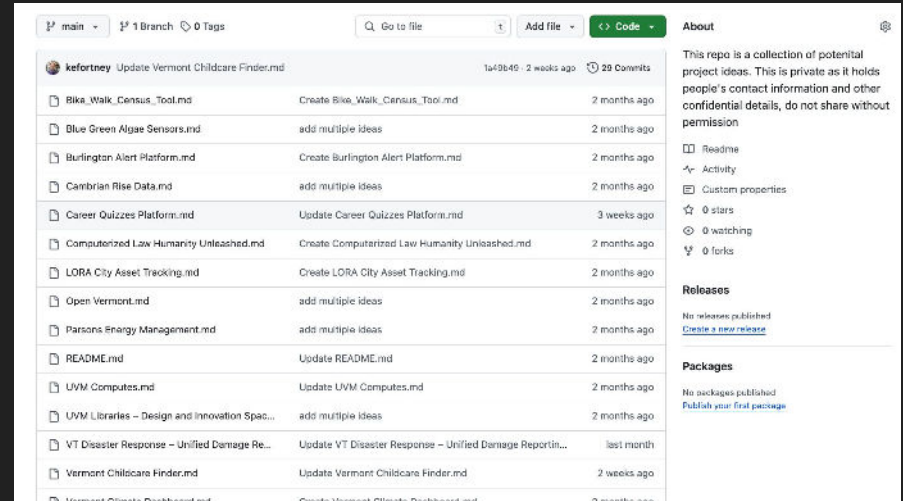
main 1 Branch 0 Tags Go to file t Add file Code

kefortney Update Vermont Childcare Finder.md 1a40b49 · 2 weeks ago 20 Commits

| | | |
|---|---|---|
| Bike_Walk_Census_Tool.md | Create Bike_Walk_Census_Tool.md | 2 months ago |
| Blue Green Algae Sensors.md | add multiple ideas | 2 months ago |
| Burlington Alert Platform.md | Create Burlington Alert Platform.md | 2 months ago |
| Cambrian Rise Data.md | add multiple ideas | 2 months ago |
| Career Quizzes Platform.md | Update Career Quizzes Platform.md | 3 weeks ago |
| Computerized Law Humanity Unleashed.md | Create Computerized Law Humanity Unleashed.md | 2 months ago |
| LORA City Asset Tracking.md | Create LORA City Asset Tracking.md | 2 months ago |
| Open Vermont.md | add multiple ideas | 2 months ago |
| Parsons Energy Management.md | add multiple ideas | 2 months ago |
| README.md | Update README.md | 2 months ago |
| UVM Computes.md | Update UVM Computes.md | 2 months ago |
| UVM Libraries – Design and Innovation Spac... | add multiple ideas | 2 months ago |
| VT Disaster Response – Unified Damage Re... | Update VT Disaster Response – Unified Damage Reportin... | last month |
| Vermont Childcare Finder.md | Update Vermont Childcare Finder.md | 2 weeks ago |
| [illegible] | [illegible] | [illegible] |

About

This repo is a collection of potenital project ideas. This is private as it holds people's contact information and other confidential details, do not share without permission

Readme
Activity
Custom properties
0 stars
0 watching
0 forks

Releases

No releases published
Create a new release

Packages

No packages published
Publish your first package